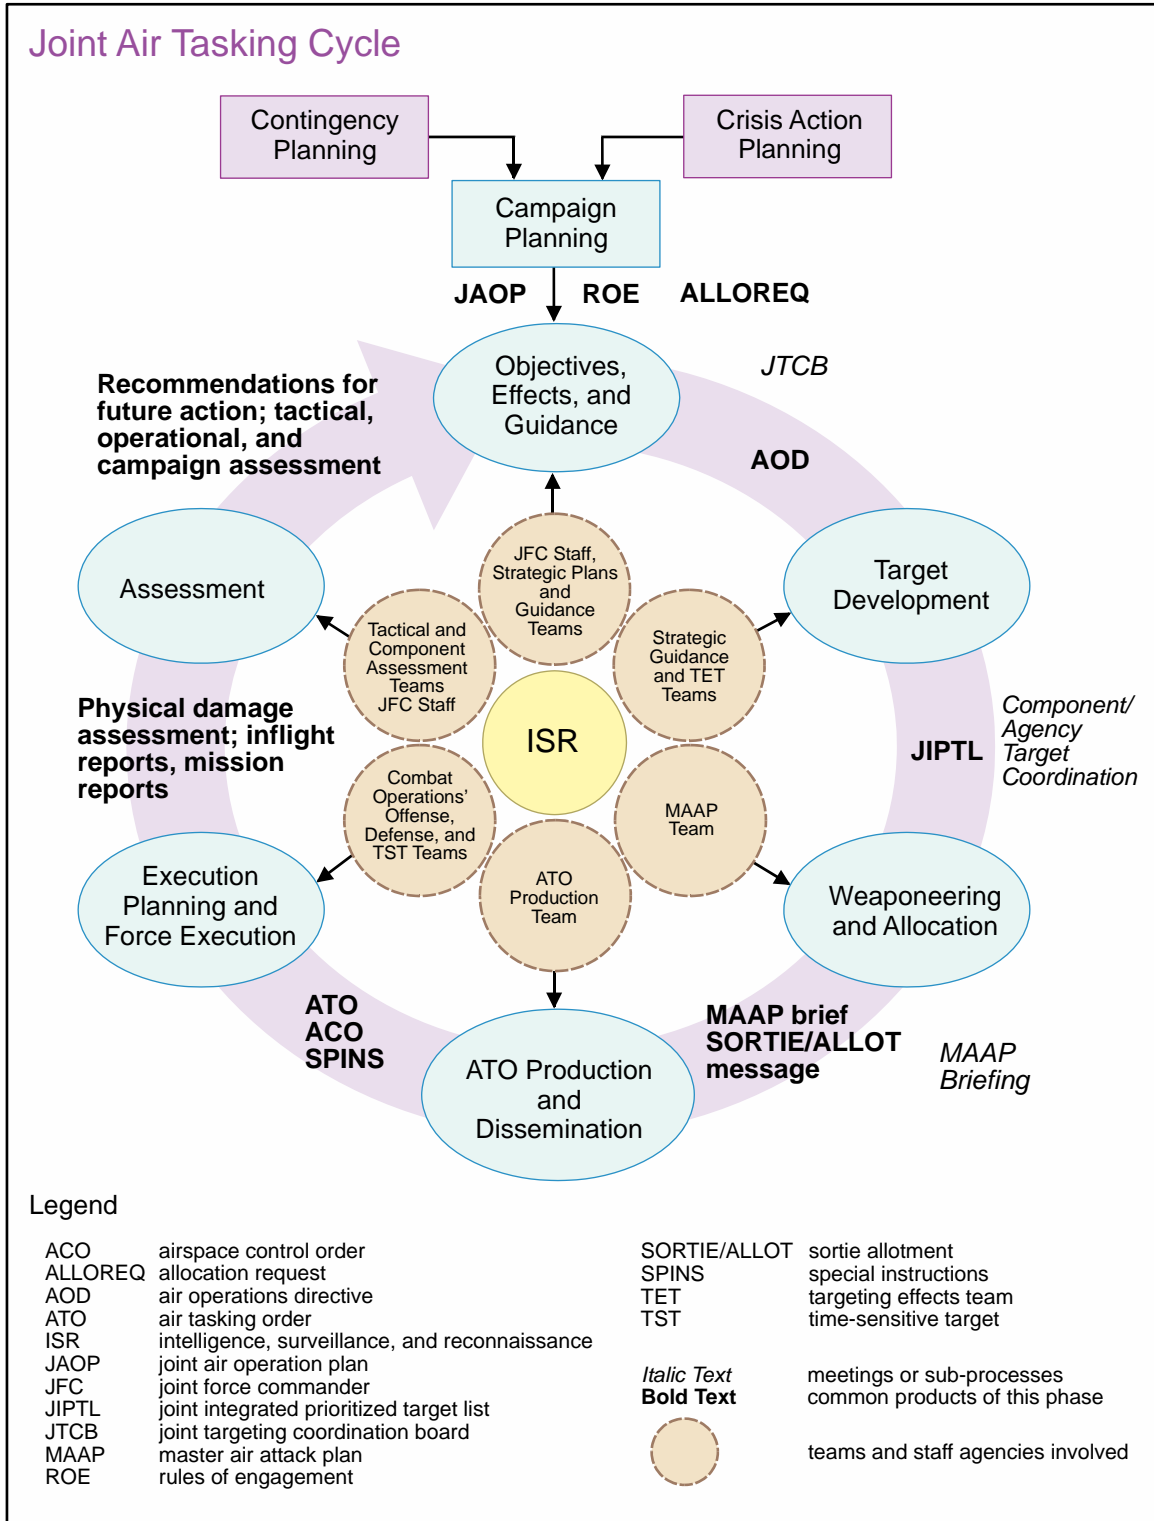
Joint Air Tasking Cycle

Contingency Planning

Crisis Action Planning

Campaign Planning

JAOP ROE ALLOREQ

Objectives, Effects, and Guidance

JTCB

AOD

Recommendations for future action; tactical, operational, and campaign assessment

Assessment

Target Development

JFC Staff, Strategic Plans and Guidance Teams

Tactical and Component Assessment Teams JFC Staff

Strategic Guidance and TET Teams

ISR

Physical damage assessment; inflight reports, mission reports

JIPTL

Component/ Agency Target Coordination

Combat Operations' Offense, Defense, and TST Teams

MAAP Team

ATO Production Team

Execution Planning and Force Execution

Weaponeering and Allocation

ATO ACO SPINS

ATO Production and Dissemination

MAAP brief SORTIE/ALLOT message

MAAP Briefing

Legend

| | |
|---|---|
| ACO | airspace control order |
| ALLOREQ | allocation request |
| AOD | air operations directive |
| ATO | air tasking order |
| ISR | intelligence, surveillance, and reconnaissance |
| JAOP | joint air operation plan |
| JFC | joint force commander |
| JIPTL | joint integrated prioritized target list |
| JTCB | joint targeting coordination board |
| MAAP | master air attack plan |
| ROE | rules of engagement |

| | |
|---|---|
| SORTIE/ALLOT | sortie allotment |
| SPINS | special instructions |
| TET | targeting effects team |
| TST | time-sensitive target |

*Italic Text* meetings or sub-processes
**Bold Text** common products of this phase
teams and staff agencies involved